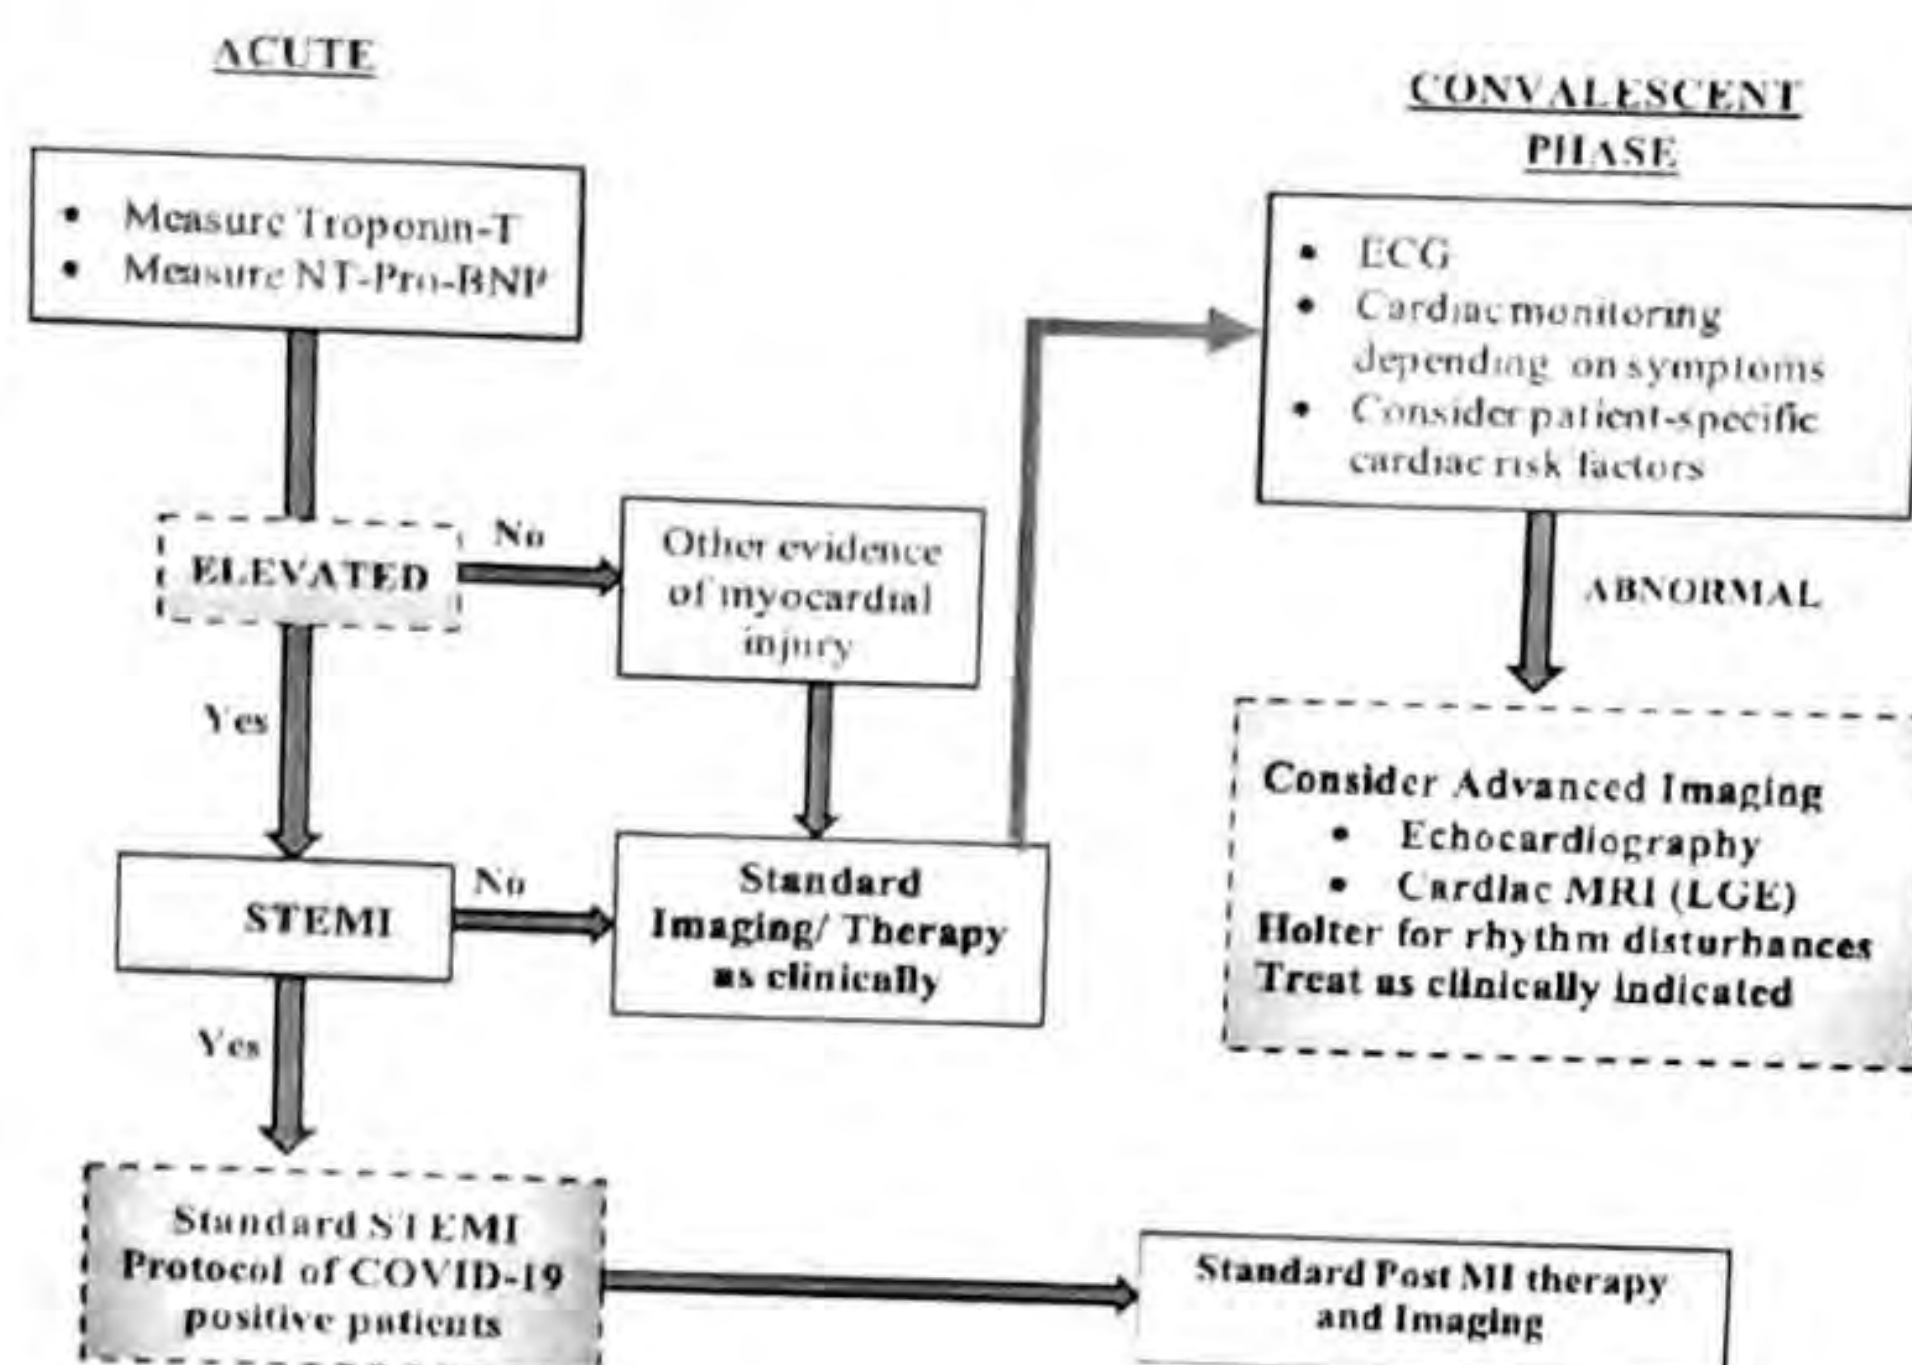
ACUTE

CONVALESCENT PHASE

• Measure Troponin-T
• Measure NT-Pro-BNP

• ECG
• Cardiac monitoring depending on symptoms
• Consider patient-specific cardiac risk factors

ELEVATED

No

Other evidence of myocardial injury

ABNORMAL

Yes

Consider Advanced Imaging
• Echocardiography
• Cardiac MRI (LGE)
Holter for rhythm disturbances
Treat as clinically indicated

STEMI

No

Standard Imaging/ Therapy as clinically

Yes

Standard STEMI Protocol of COVID-19 positive patients

Standard Post MI therapy and Imaging